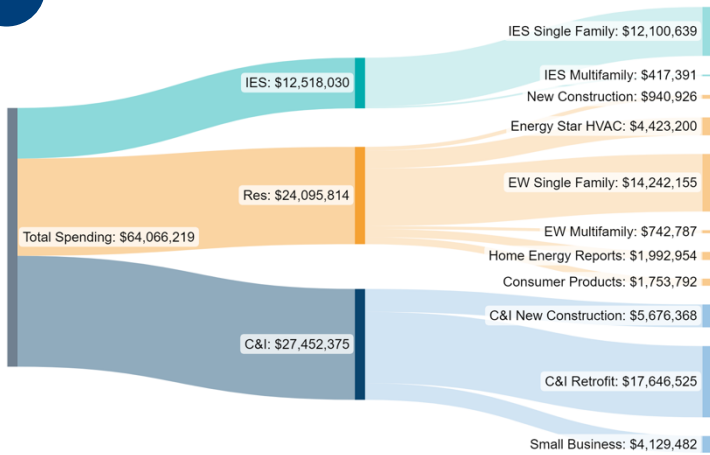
Total Spending: $64,066,219

IES: $12,518,030

Res: $24,095,814

C&I: $27,452,375

IES Single Family: $12,100,639

IES Multifamily: $417,391

New Construction: $940,926

Energy Star HVAC: $4,423,200

EW Single Family: $14,242,155

EW Multifamily: $742,787

Home Energy Reports: $1,992,954

Consumer Products: $1,753,792

C&I New Construction: $5,676,368

C&I Retrofit: $17,646,525

Small Business: $4,129,482